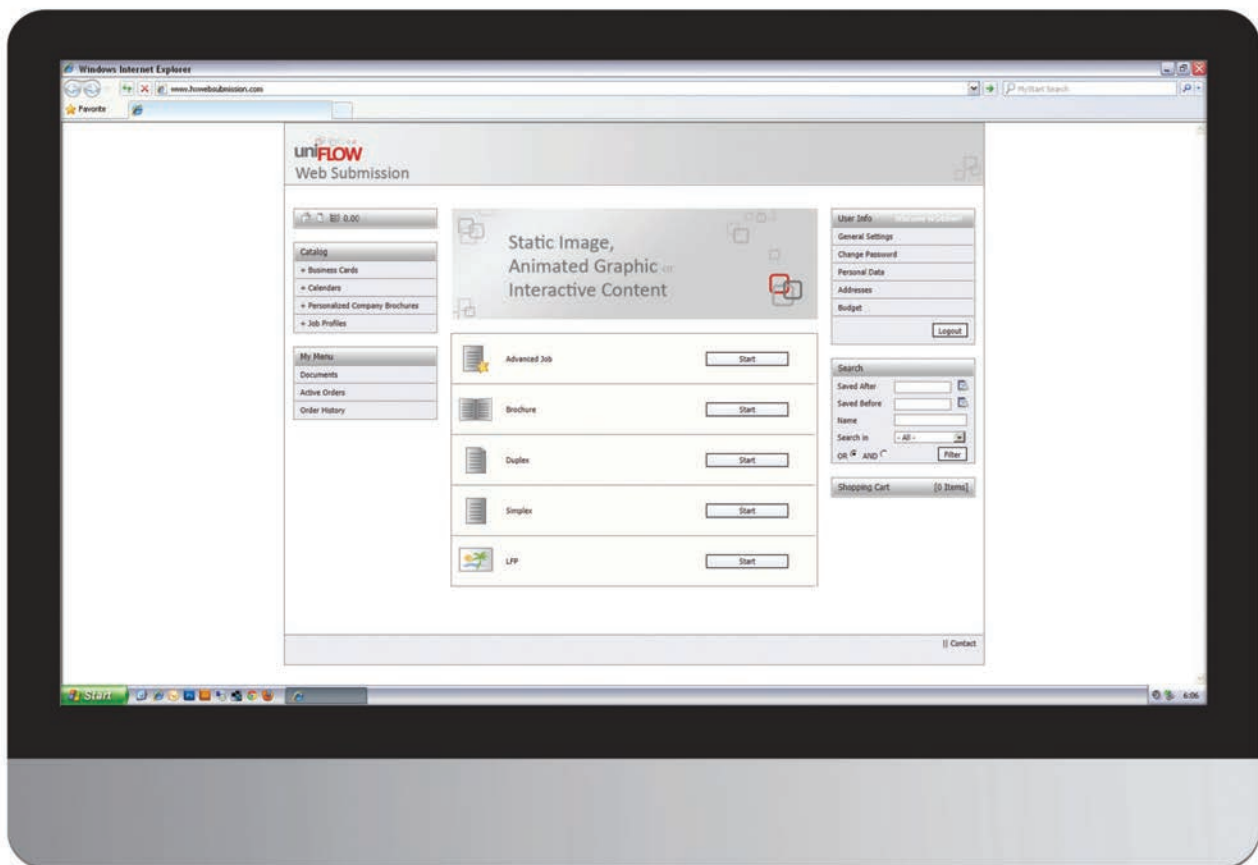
Windows Internet Explorer

www.howebsubmission.com

MyStart Search

Favorite

uniFLOW
Web Submission

0.00

Catalog
+ Business Cards
+ Calendars
+ Personalized Company Brochures
+ Job Profiles

My Menu
Documents
Active Orders
Order History

Static Image,
Animated Graphic or
Interactive Content

Advanced Job
Start

Brochure
Start

Duplex
Start

Simplex
Start

LFP
Start

User Info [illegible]
General Settings
Change Password
Personal Data
Addresses
Budget
Logout

Search
Saved After
Saved Before
Name
Search in - All -
OR AND
Filter

Shopping Cart [0 Items]

|| Contact

Start

6:06